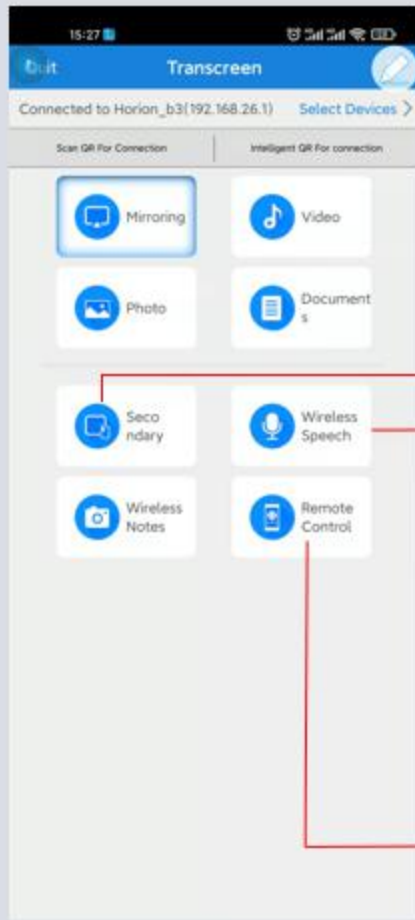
15:27

Exit

Transcreen

Connected to Horion_b3(192.168.26.1) Select Devices >

Scan QR For Connection

Intelligent QR For connection

Mirroring

Video

Photo

Documents

Secondary

Wireless Speech

Wireless Notes

Remote Control